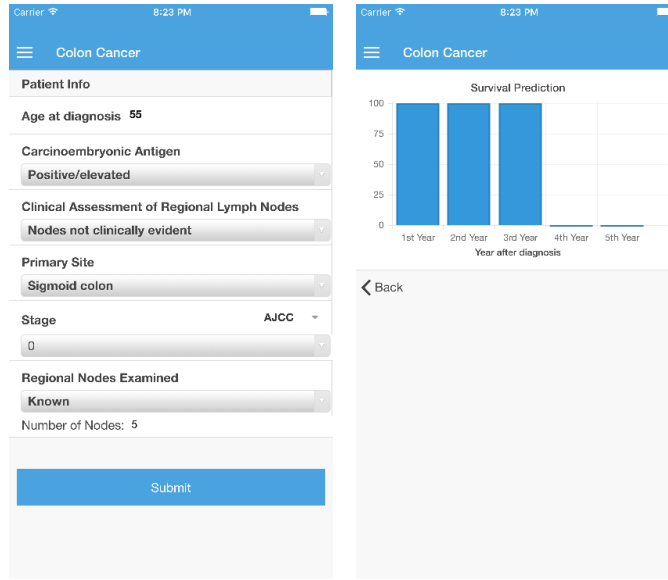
Carrier 8:23 PM

Colon Cancer

Patient Info

Age at diagnosis 55

Carcinoembryonic Antigen

Positive/elevated

Clinical Assessment of Regional Lymph Nodes

Nodes not clinically evident

Primary Site

Sigmoid colon

Stage AJCC

0

Regional Nodes Examined

Known

Number of Nodes: 5

Submit

Carrier 8:23 PM

Colon Cancer

Survival Prediction

100
75
50
25
0

1st Year 2nd Year 3rd Year 4th Year 5th Year

Year after diagnosis

Back